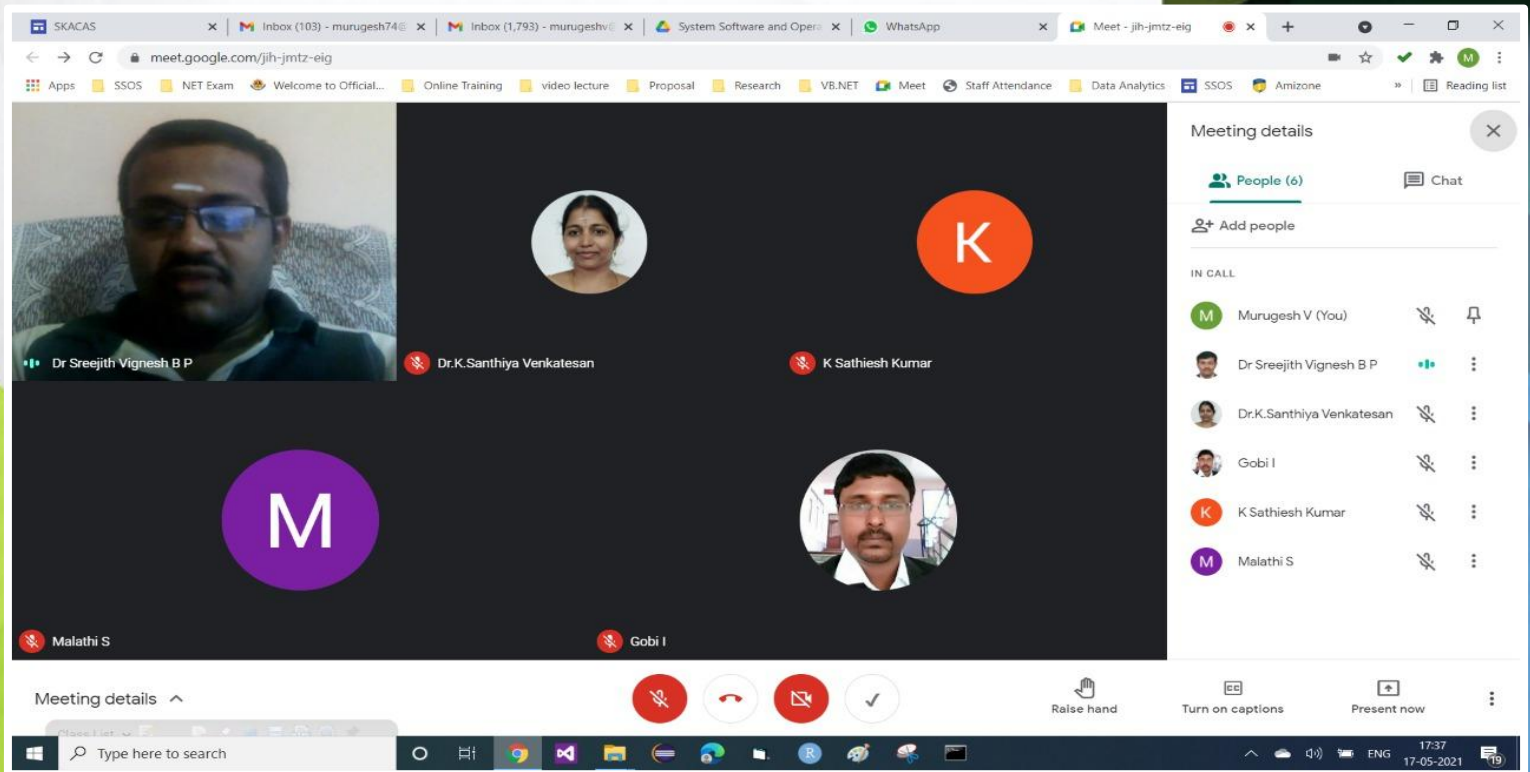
SKCAS ×
Inbox (103) - murugesh74@ ×
Inbox (1,793) - murugeshv@ ×
System Software and Opera ×
WhatsApp ×
Meet - jih-jmtz-eig ×
+

meet.google.com/jih-jmtz-eig

Apps SSOS NET Exam Welcome to Official... Online Training video lecture Proposal Research VB.NET Meet Staff Attendance Data Analytics SSOS Amizone » Reading list

Dr Sreejith Vignesh B P
Dr.K.Santhiya Venkatesan
K
K Sathiesh Kumar
M
Malathi S
Gobi I

Meeting details
People (6)
Chat
Add people
IN CALL
M Murugesh V (You)
Dr Sreejith Vignesh B P
Dr.K.Santhiya Venkatesan
Gobi I
K K Sathiesh Kumar
M Malathi S

Meeting details ^
Raise hand
Turn on captions
Present now

Type here to search
R
ENG
17:37
17-05-2021
19